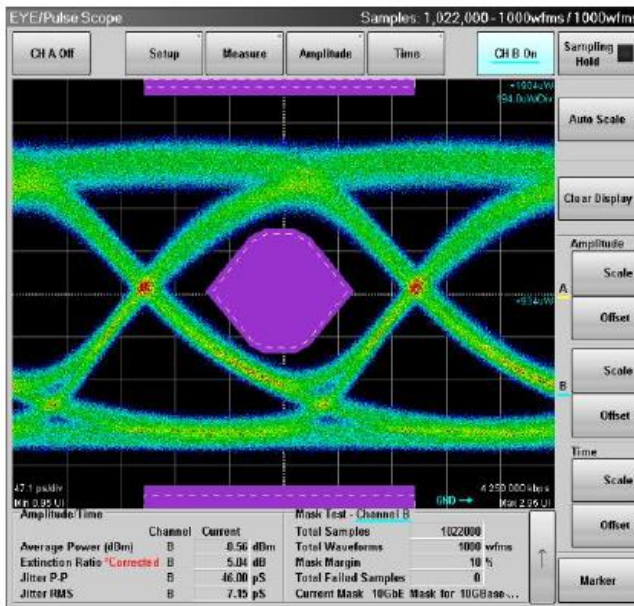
EYE/Pulse Scope

Samples: 1,022,000 - 1000wfms / 1000wfms

CH A Off

Setup

Measure

Amplitude

Time

CH B On

Sampling Hold

Auto Scale

Clear Display

Amplitude

A

Scale

Offset

B

Scale

Offset

Time

Scale

Offset

Marker

+1904uW
194.0uW/Div

+934uW

47.1 ps/div
Min 0.95 UI

GND →

4 250 000 kbps
Max 2.95 UI

Amplitude/Time

| | Channel | Current | |
|---|---|---|---|
| Average Power (dBm) | B | -8.56 | dBm |
| Extinction Ratio *Corrected | B | 5.04 | dB |
| Jitter P-P | B | 46.00 | pS |
| Jitter RMS | B | 7.35 | pS |

Mask Test - Channel B

| | | |
|---|---|---|
| Total Samples | 1022000 | |
| Total Waveforms | 1000 | wfms |
| Mask Margin | 10 | % |
| Total Failed Samples | 0 | |
| Current Mask | 10GbE Mask for 10GBase... | |